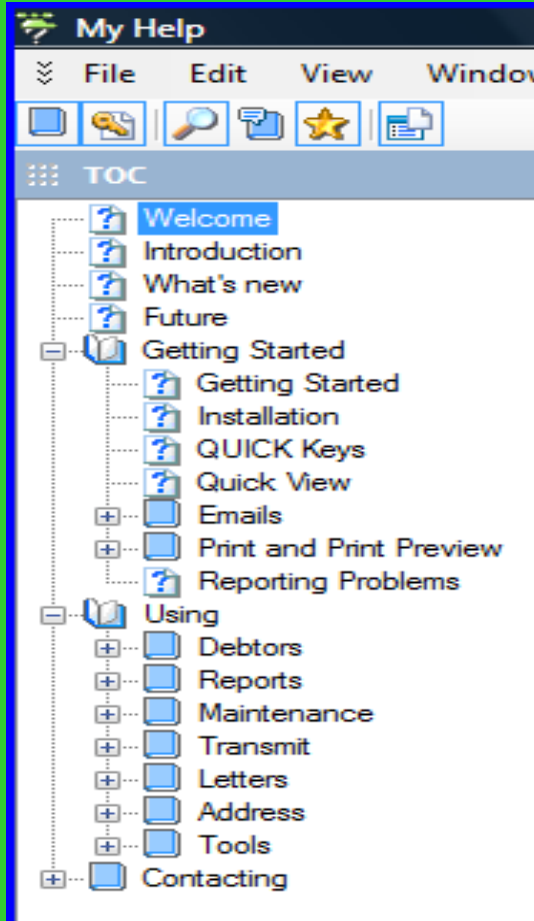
My Help

File Edit View Windo

TOC

Welcome
Introduction
What's new
Future
Getting Started
Getting Started
Installation
QUICK Keys
Quick View
Emails
Print and Print Preview
Reporting Problems
Using
Debtors
Reports
Maintenance
Transmit
Letters
Address
Tools
Contacting